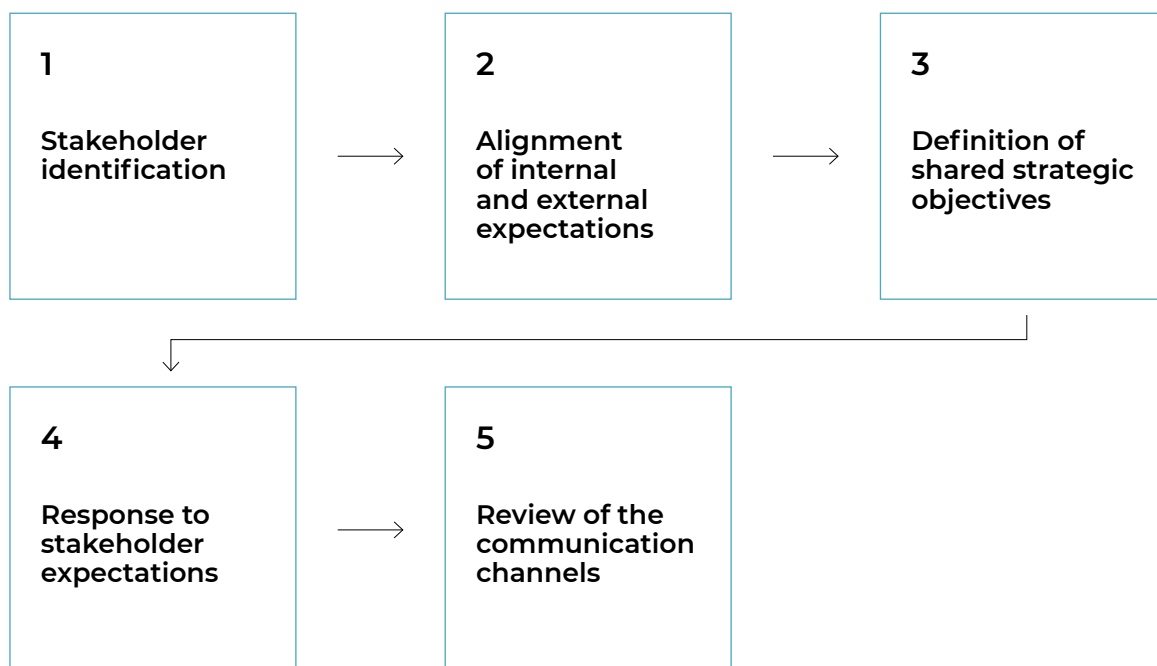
1

Stakeholder identification

2

Alignment of internal and external expectations

3

Definition of shared strategic objectives

4

Response to stakeholder expectations

5

Review of the communication channels